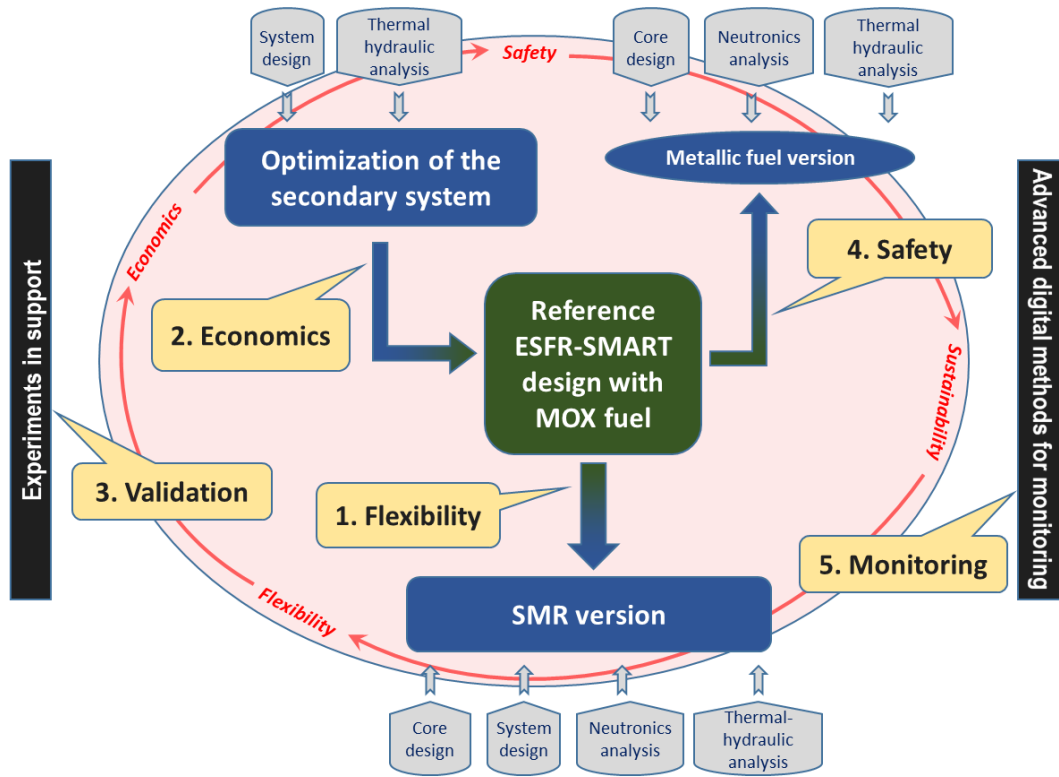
System design

Thermal hydraulic analysis

Safety

Core design

Neutronics analysis

Thermal hydraulic analysis

Optimization of the secondary system

Metallic fuel version

Experiments in support

Economics

4. Safety

Advanced digital methods for monitoring

2. Economics

Reference ESFR-SMART design with MOX fuel

Sustainability

3. Validation

1. Flexibility

5. Monitoring

Flexibility

SMR version

Core design

System design

Neutronics analysis

Thermal-hydraulic analysis